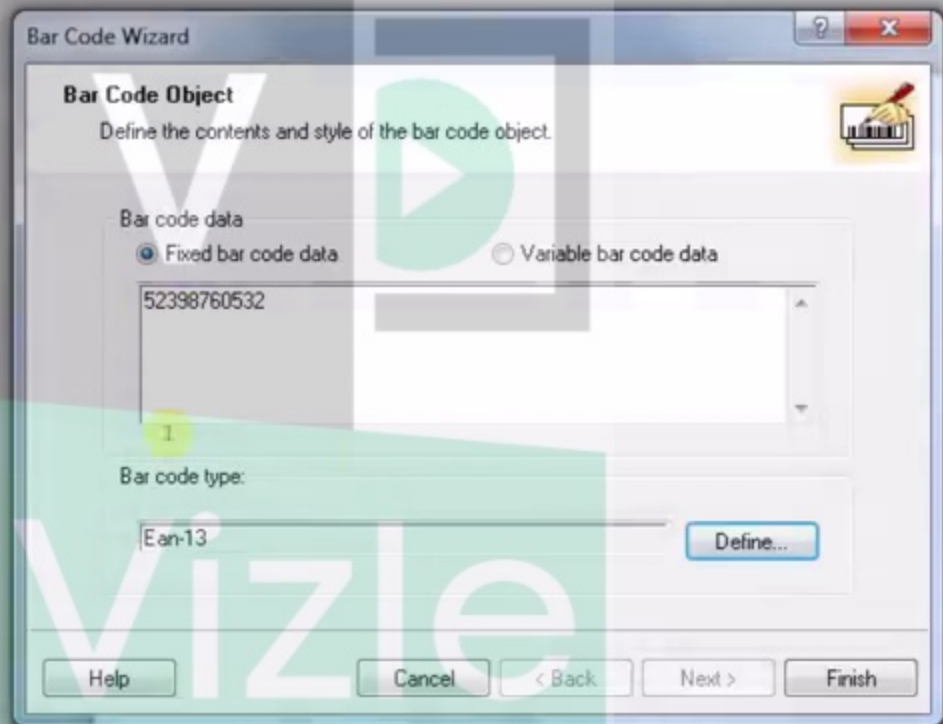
Bar Code Wizard

?

x

Bar Code Object

Define the contents and style of the bar code object.

Bar code data

Fixed bar code data

Variable bar code data

52398760532

Bar code type:

Ean-13

Define...

Vizle

Help

Cancel

< Back

Next >

Finish